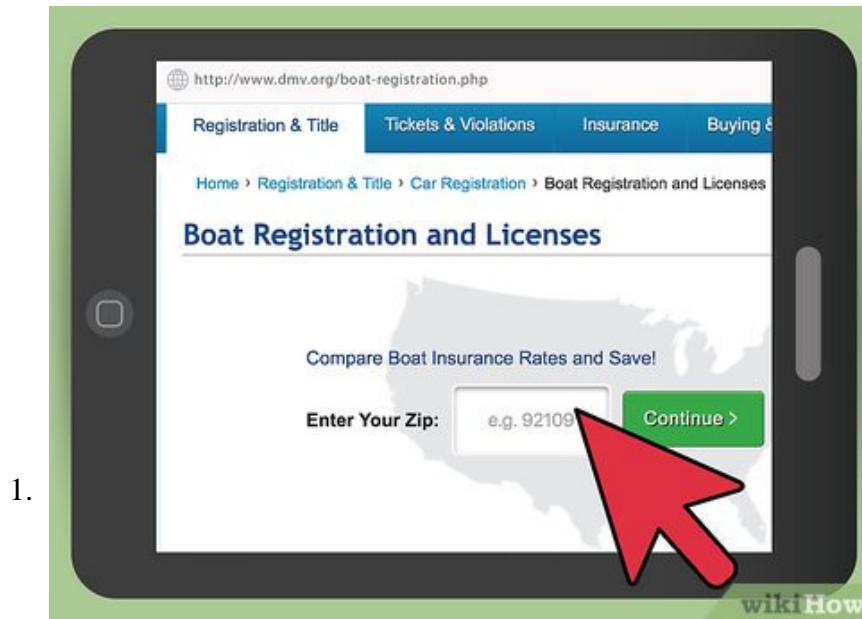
1.

http://www.dmv.org/boat-registration.php

Registration & Title | Tickets & Violations | Insurance | Buying &

Home › Registration & Title › Car Registration › Boat Registration and Licenses

Boat Registration and Licenses

Compare Boat Insurance Rates and Save!

Enter Your Zip: e.g. 92109

Continue ›

wikiHow